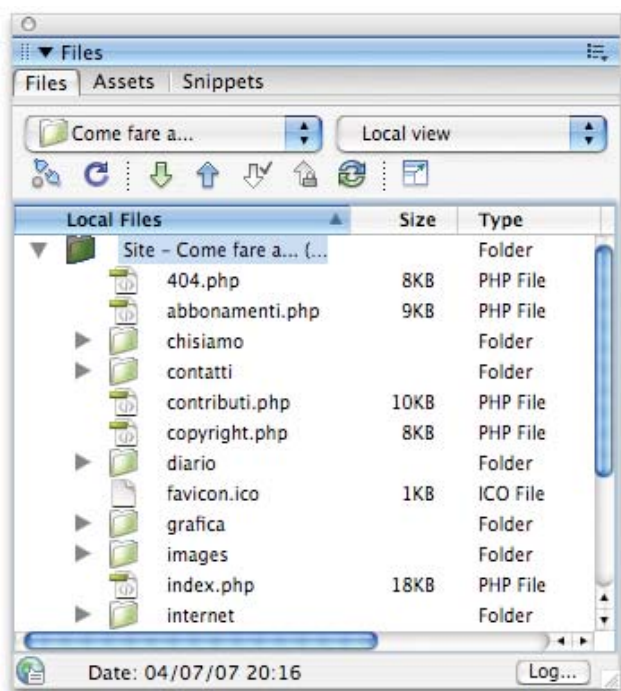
▼ Files

Files | Assets | Snippets

Come fare a...

Local view

| Local Files | Size | Type |
|---|---|---|
| Site - Come fare a... (... | | Folder |
| 404.php | 8KB | PHP File |
| abbonamenti.php | 9KB | PHP File |
| chisiamo | | Folder |
| contatti | | Folder |
| contributi.php | 10KB | PHP File |
| copyright.php | 8KB | PHP File |
| diario | | Folder |
| favicon.ico | 1KB | ICO File |
| grafica | | Folder |
| images | | Folder |
| index.php | 18KB | PHP File |
| internet | | Folder |

Date: 04/07/07 20:16

Log...